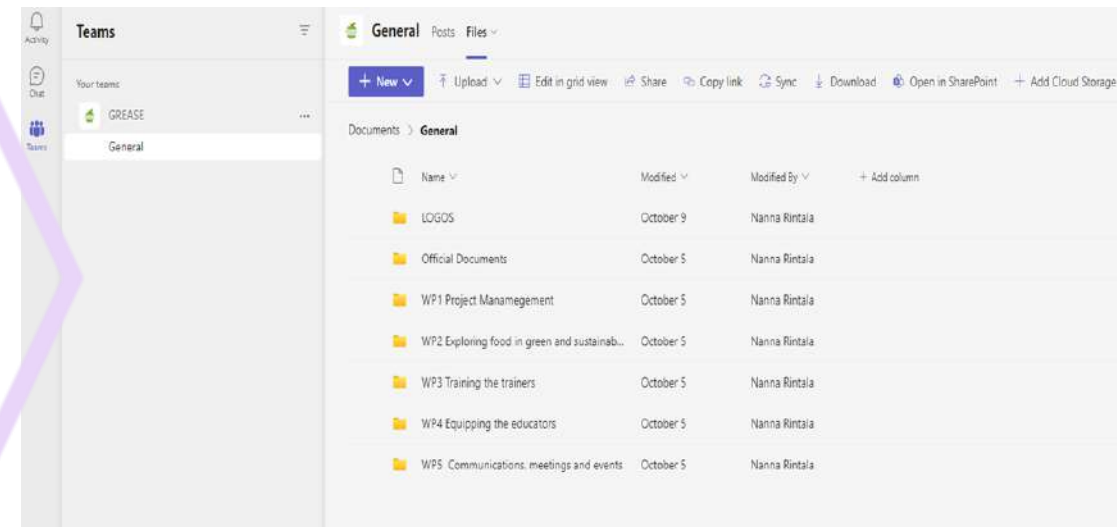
Activity

Chat

Teams

Teams

Your teams

GREASE ...

General

General Posts Files

+ New

Upload

Edit in grid view

Share

Copy link

Sync

Download

Open in SharePoint

+ Add Cloud Storage

Documents > General

| Name | Modified | Modified By | + Add column |
|---|---|---|---|
| LOGOS | October 9 | Nanna Rintala | |
| Official Documents | October 5 | Nanna Rintala | |
| WP1 Project Manamegement | October 5 | Nanna Rintala | |
| WP2 Exploring food in green and sustainab... | October 5 | Nanna Rintala | |
| WP3 Training the trainers | October 5 | Nanna Rintala | |
| WP4 Equipping the educators | October 5 | Nanna Rintala | |
| WP5 Communications, meetings and events | October 5 | Nanna Rintala | |